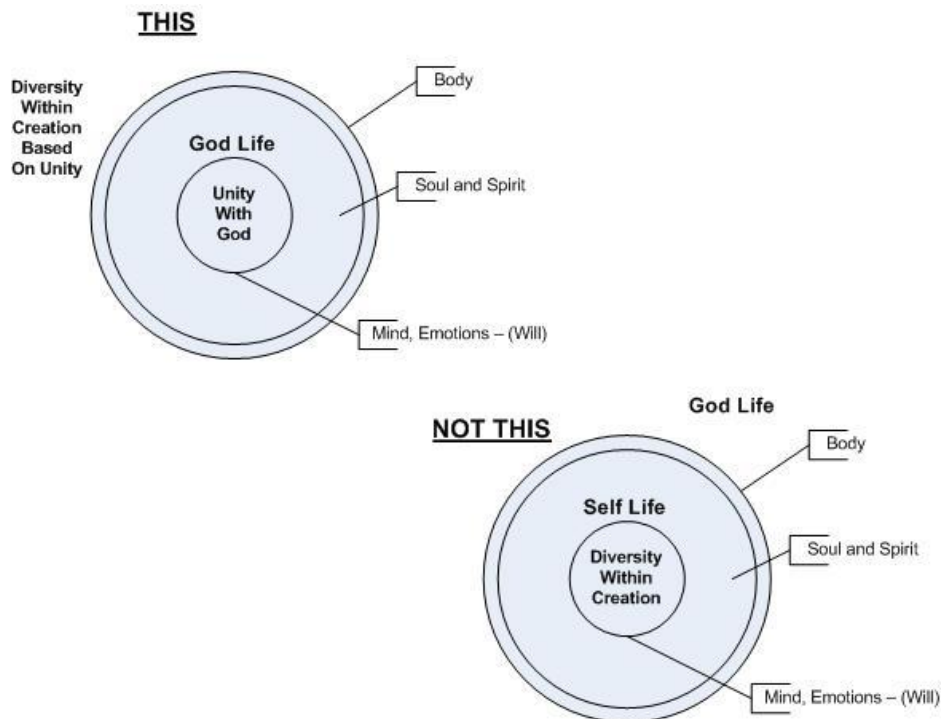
THIS

Diversity Within Creation Based On Unity

Body

God Life

Unity With God

Soul and Spirit

Mind, Emotions – (Will)

God Life

NOT THIS

Body

Self Life

Diversity Within Creation

Soul and Spirit

Mind, Emotions – (Will)